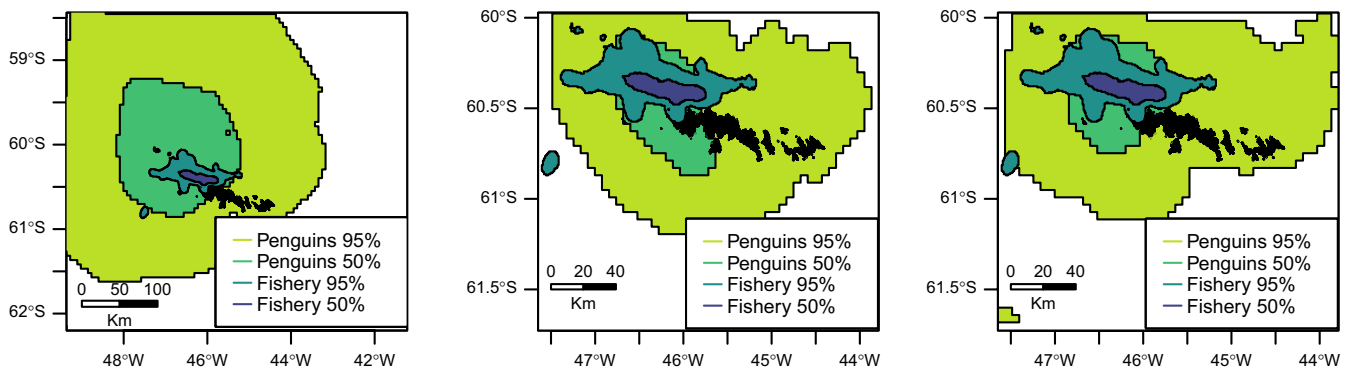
59°S
60°S
61°S
62°S
0 50 100
Km
Penguins 95%
Penguins 50%
Fishery 95%
Fishery 50%
48°W 46°W 44°W 42°W

60°S
60.5°S
61°S
61.5°S
0 20 40
Km
Penguins 95%
Penguins 50%
Fishery 95%
Fishery 50%
47°W 46°W 45°W 44°W

60°S
60.5°S
61°S
61.5°S
0 20 40
Km
Penguins 95%
Penguins 50%
Fishery 95%
Fishery 50%
47°W 46°W 45°W 44°W